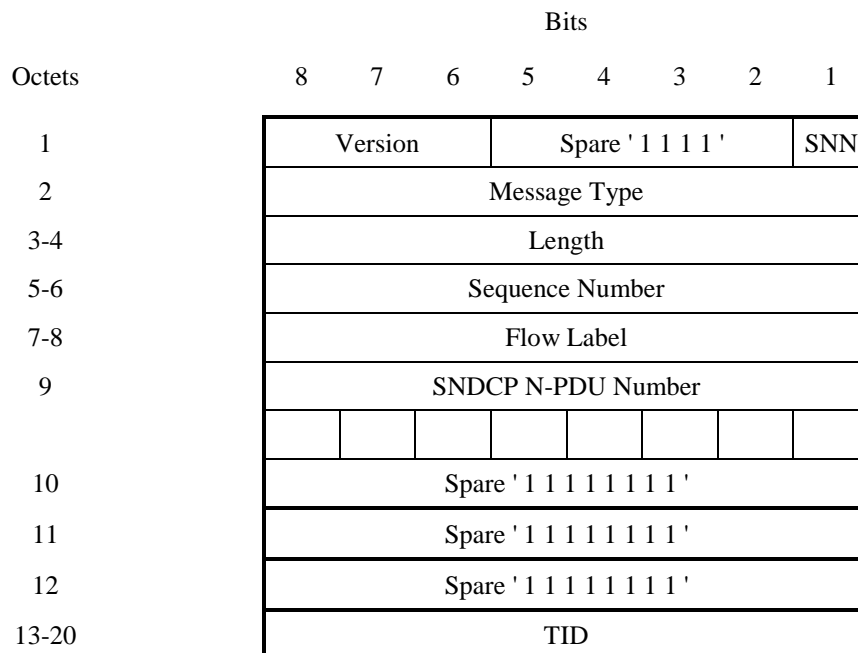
Bits

| Octets | 8 | 7 | 6 | 5 | 4 | 3 | 2 | 1 |
|---|---|---|---|---|---|---|---|---|
| 1 | Version | | | Spare ' 1 1 1 1 ' | | | | SNN |
| 2 | Message Type | | | | | | | |
| 3-4 | Length | | | | | | | |
| 5-6 | Sequence Number | | | | | | | |
| 7-8 | Flow Label | | | | | | | |
| 9 | SNDCP N-PDU Number | | | | | | | |
| | | | | | | | | |
| 10 | Spare ' 1 1 1 1 1 1 1 1 ' | | | | | | | |
| 11 | Spare ' 1 1 1 1 1 1 1 1 ' | | | | | | | |
| 12 | Spare ' 1 1 1 1 1 1 1 1 ' | | | | | | | |
| 13-20 | TID | | | | | | | |